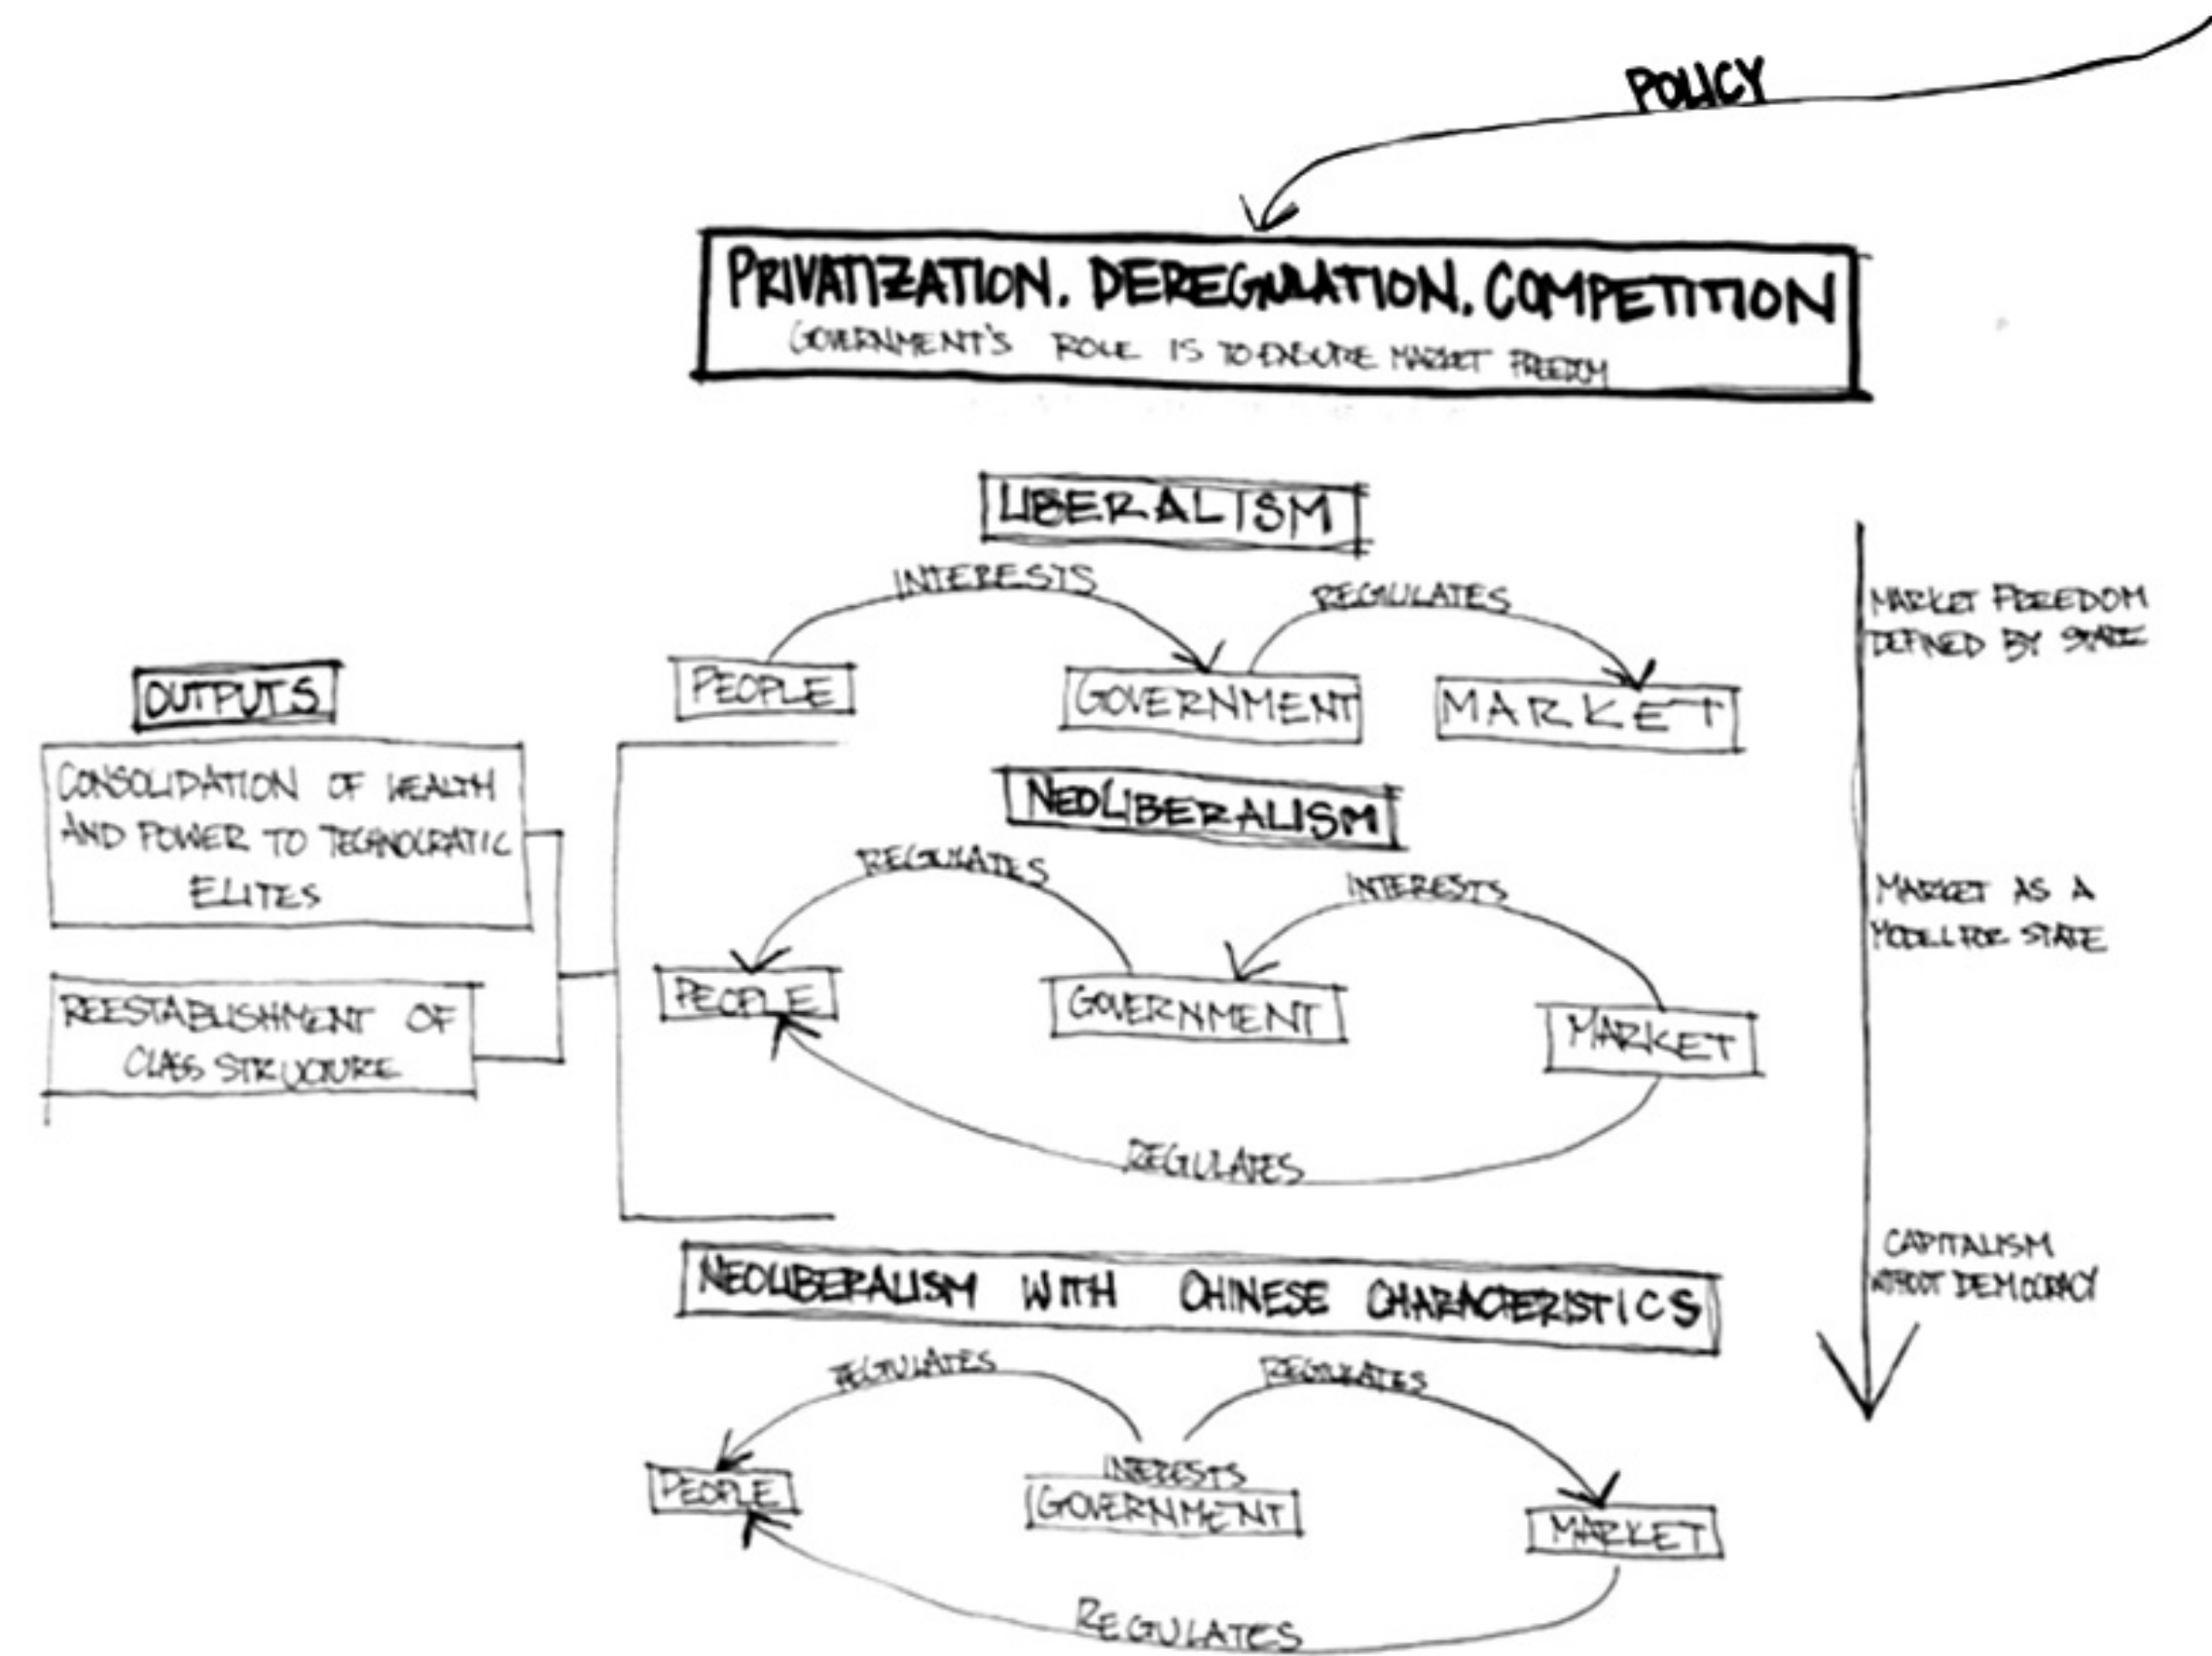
POLICY

PRIVATIZATION. DEREGULATION. COMPETITION
GOVERNMENT'S ROLE IS TO ENSURE MARKET FREEDOM

LIBERALISM
INTERESTS
REGULATES
PEOPLE
GOVERNMENT
MARKET

MARKET FREEDOM DEFINED BY STATE

OUTPUTS
CONSOLIDATION OF WEALTH AND POWER TO TECHNOCRATIC ELITES
REESTABLISHMENT OF CLASS STRUCTURE

NEOLIBERALISM
REGULATES
INTERESTS
PEOPLE
GOVERNMENT
MARKET
REGULATES

MARKET AS A MODELL FOR STATE

CAPITALISM WITHOUT DEMOCRACY

NEOLIBERALISM WITH CHINESE CHARACTERISTICS
REGULATES
REGULATES
INTERESTS
PEOPLE
GOVERNMENT
MARKET
REGULATES